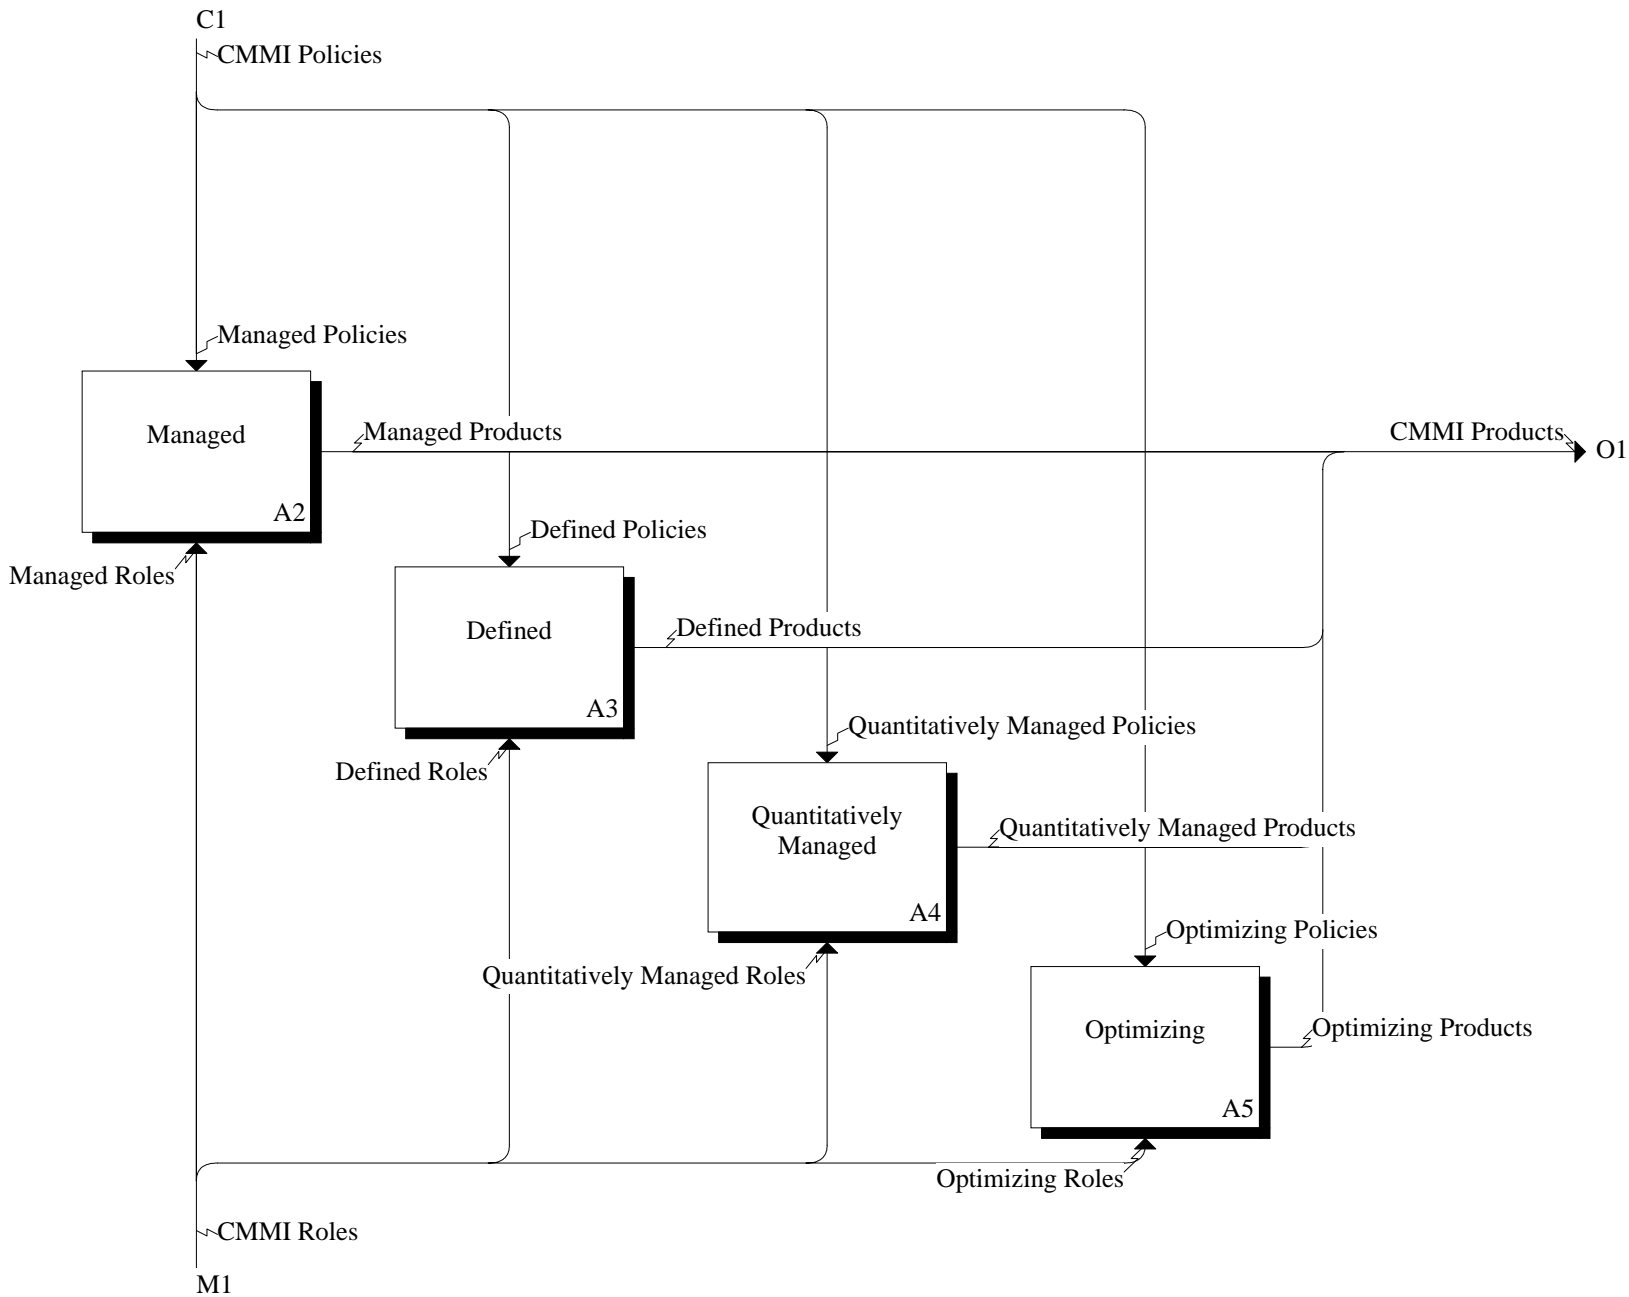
C1

CMMI Policies

Managed Policies

Managed

A2

Managed Products

CMMI Products

O1

Managed Roles

Defined Policies

Defined

A3

Defined Products

Defined Roles

Quantitatively Managed Policies

Quantitatively Managed

A4

Quantitatively Managed Products

Quantitatively Managed Roles

Optimizing Policies

Optimizing

A5

Optimizing Products

Optimizing Roles

CMMI Roles

M1